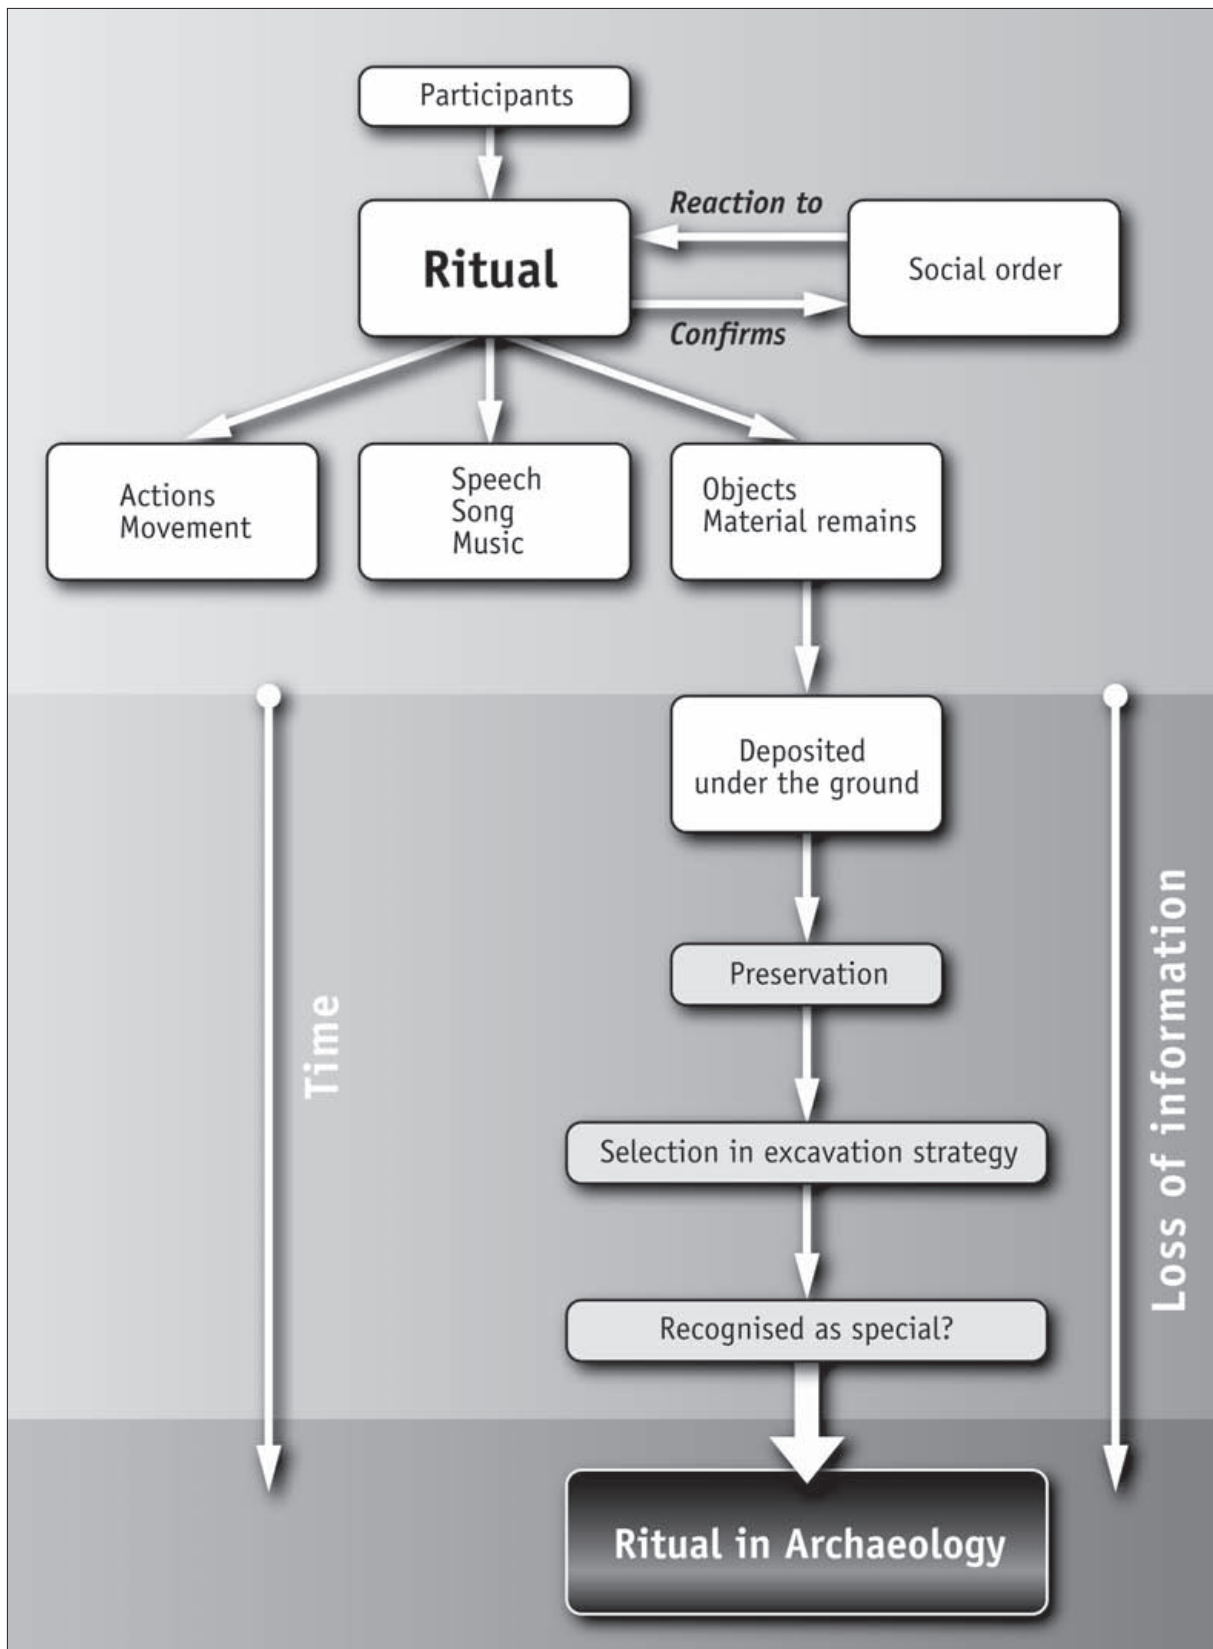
Participants

Reaction to

Ritual

Social order

Confirms

Actions
Movement

Speech
Song
Music

Objects
Material remains

Deposited
under the ground

Preservation

Time

Selection in excavation strategy

Loss of information

Recognised as special?

Ritual in Archaeology